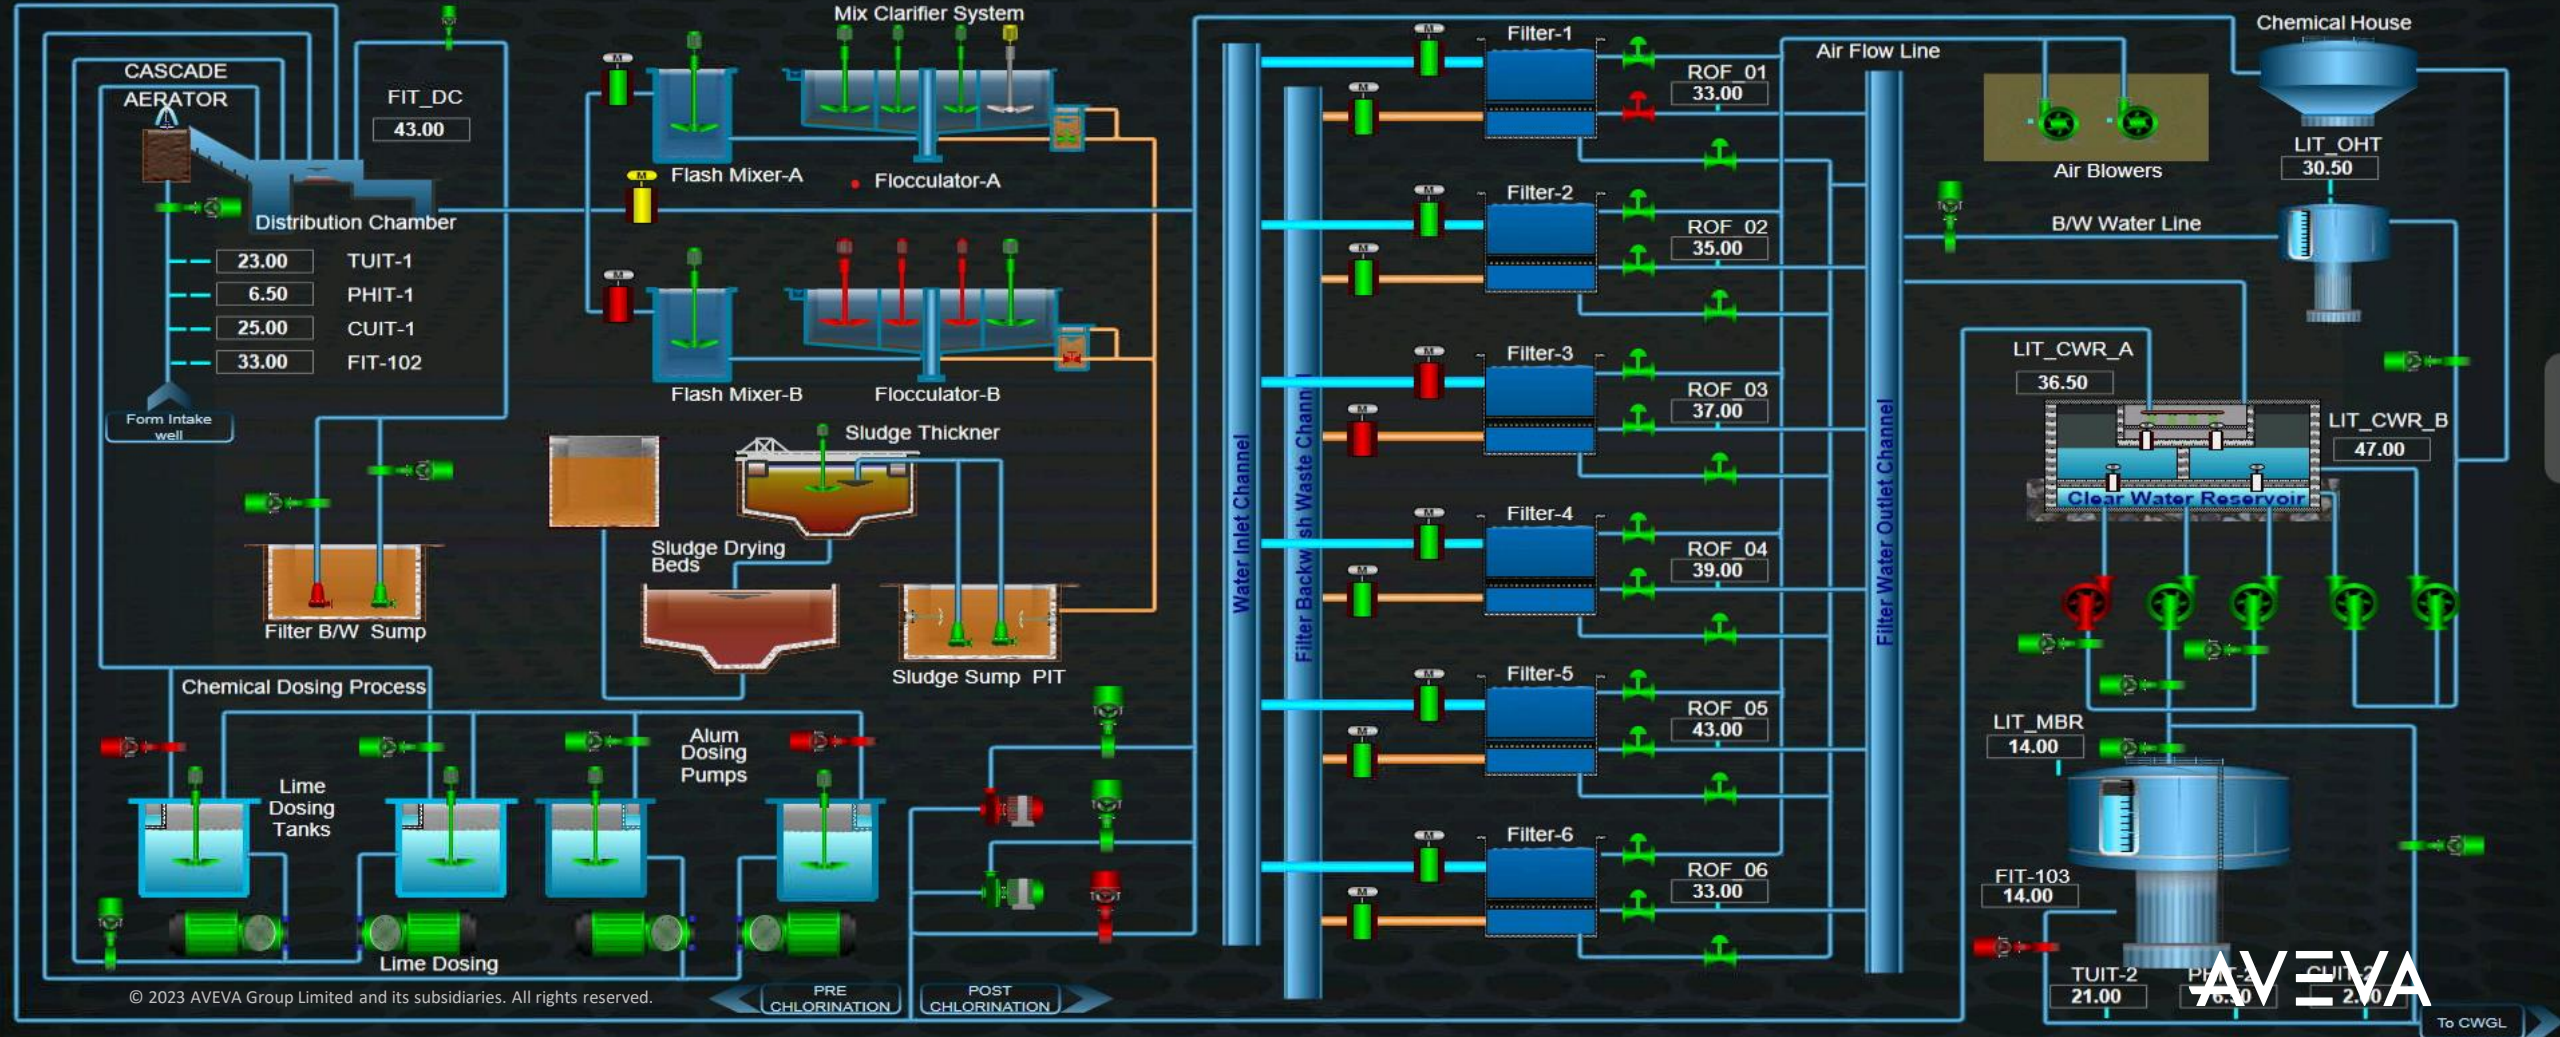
CASCADE AERATOR

FIT_DC
43.00

Mix Clarifier System

Flash Mixer-A
Flocculator-A

Distribution Chamber

23.00 TUIT-1
6.50 PHIT-1
25.00 CUIT-1
33.00 FIT-102

Flash Mixer-B
Flocculator-B

Form Intake well

Sludge Thickner

Sludge Drying Beds

Filter B/W Sump

Sludge Sump PIT

Chemical Dosing Process

Lime Dosing Tanks

Alum Dosing Pumps

Lime Dosing

© 2023 AVEVA Group Limited and its subsidiaries. All rights reserved.

PRE CHLORINATION
POST CHLORINATION

Water Inlet Channel
Filter Backwash Waste Channel

Filter-1
ROF_01
33.00

Filter-2
ROF_02
35.00

Filter-3
ROF_03
37.00

Filter-4
ROF_04
39.00

Filter-5
ROF_05
43.00

Filter-6
ROF_06
33.00

Air Flow Line
Filter Water Outlet Channel

Air Blowers

Chemical House
LIT_OHT
30.50

B/W Water Line

LIT_CWR_A
36.50

LIT_CWR_B
47.00

Clear Water Reservoir

LIT_MBR
14.00

FIT-103
14.00

TUIT-2
21.00
PHIT-2
6.50
CUIT-2
2.00

AVEVA

To CWGL